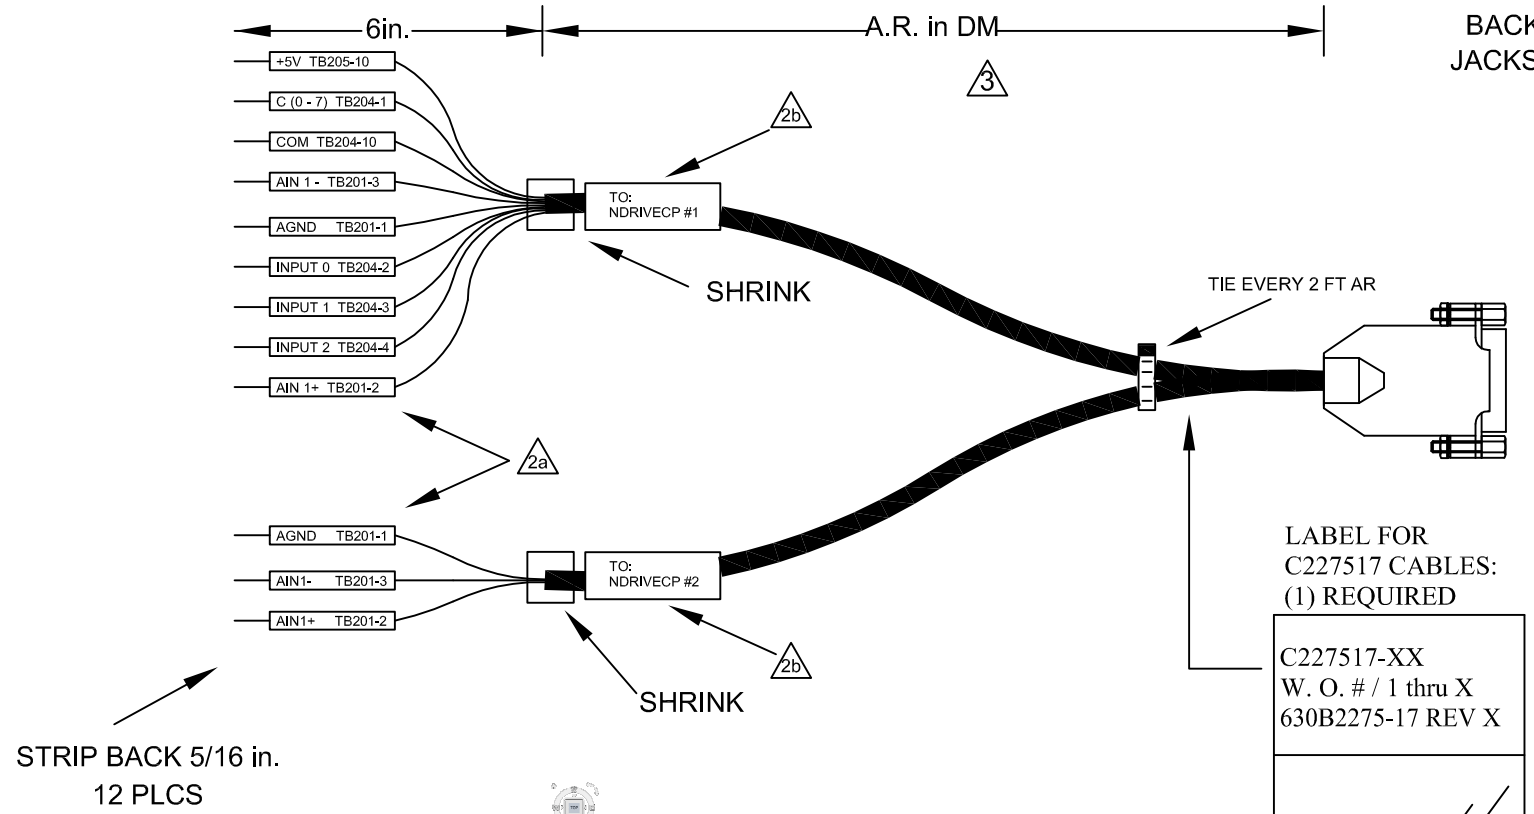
6in.

A.R. in DM

3

BACK
JACKS

+5V TB205-10
C (0 - 7) TB204-1
COM TB204-10
AIN 1 - TB201-3
AGND TB201-1
INPUT 0 TB204-2
INPUT 1 TB204-3
INPUT 2 TB204-4
AIN 1+ TB201-2

2b

TO:
NDRIVECP #1

SHRINK

TIE EVERY 2 FT AR

2a

AGND TB201-1
AIN1- TB201-3
AIN1+ TB201-2

TO:
NDRIVECP #2

2b

SHRINK

LABEL FOR
C227517 CABLES:
(1) REQUIRED

C227517-XX
W. O. # / 1 thru X
630B2275-17 REV X

STRIP BACK 5/16 in.
12 PLCS